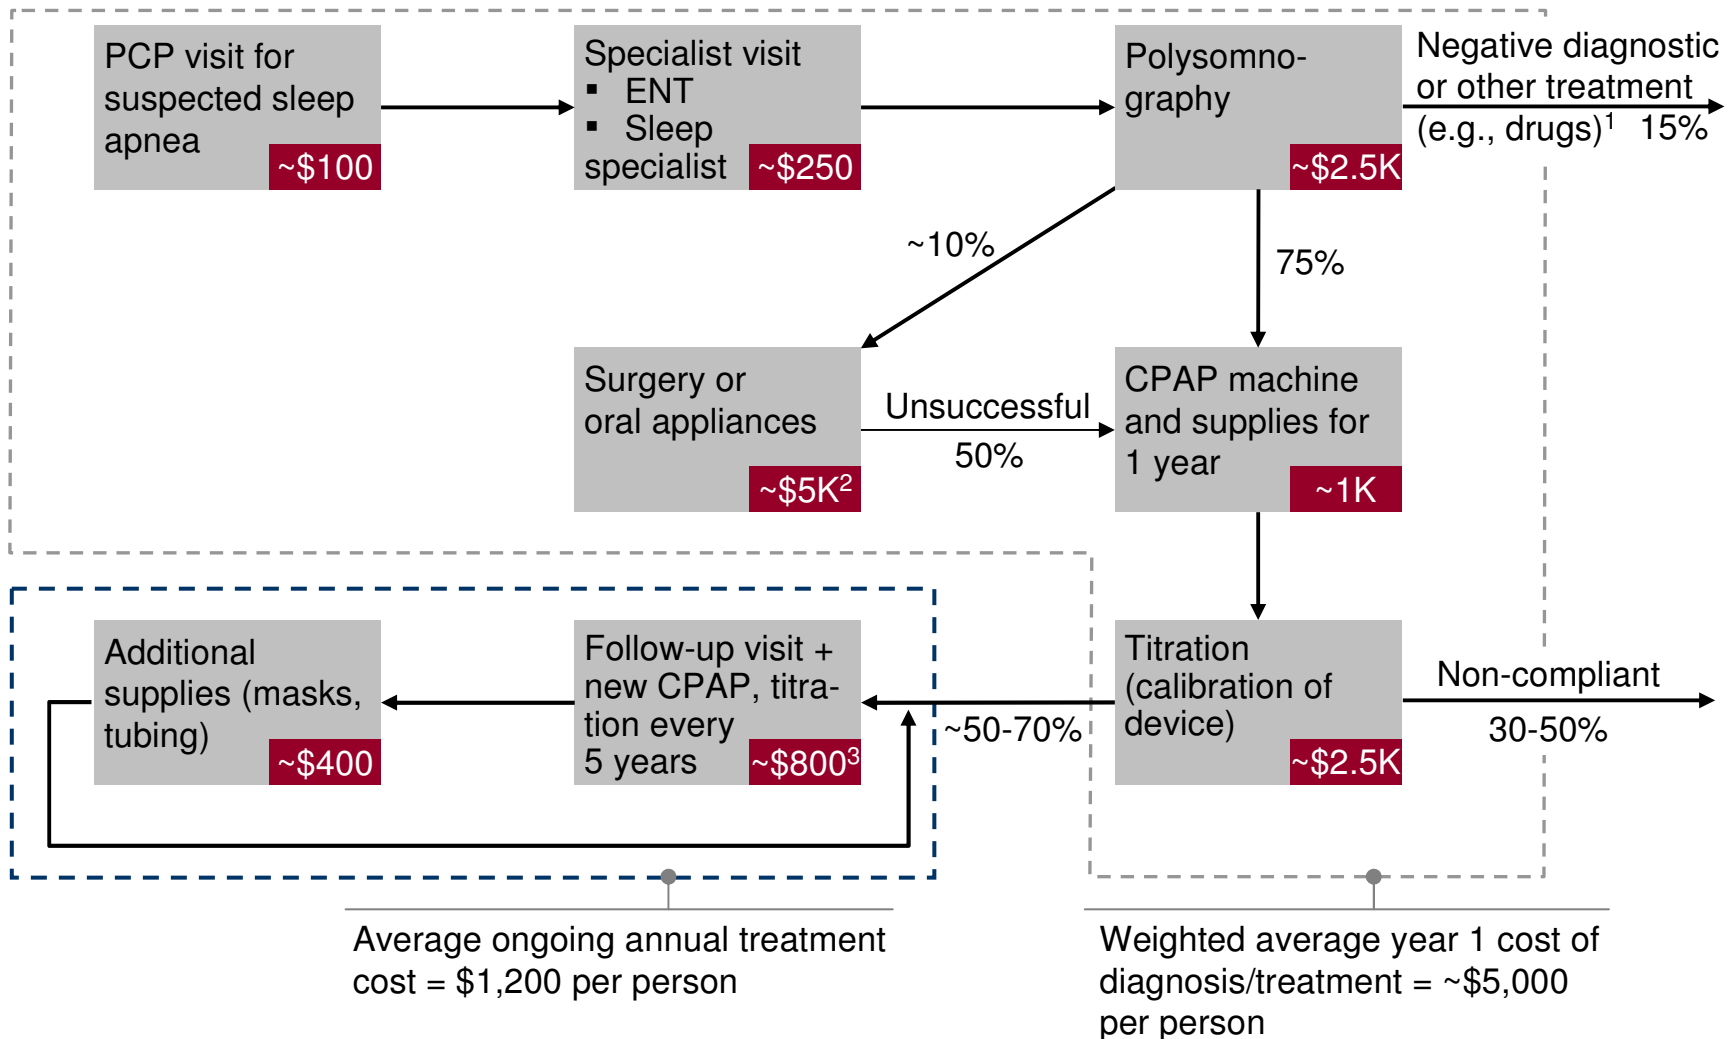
PCP visit for suspected sleep apnea
~$100

Specialist visit
▪ ENT
▪ Sleep specialist
~$250

Polysomnography
~$2.5K

Negative diagnostic or other treatment (e.g., drugs)$^1$ 15%

~10%

75%

Surgery or oral appliances
~$5K$^2$

Unsuccessful
50%

CPAP machine and supplies for 1 year
~1K

Additional supplies (masks, tubing)
~$400

Follow-up visit + new CPAP, titration every 5 years
~$800$^3$

~50-70%

Titration (calibration of device)
~$2.5K

Non-compliant
30-50%

Average ongoing annual treatment cost = $1,200 per person

Weighted average year 1 cost of diagnosis/treatment = ~$5,000 per person